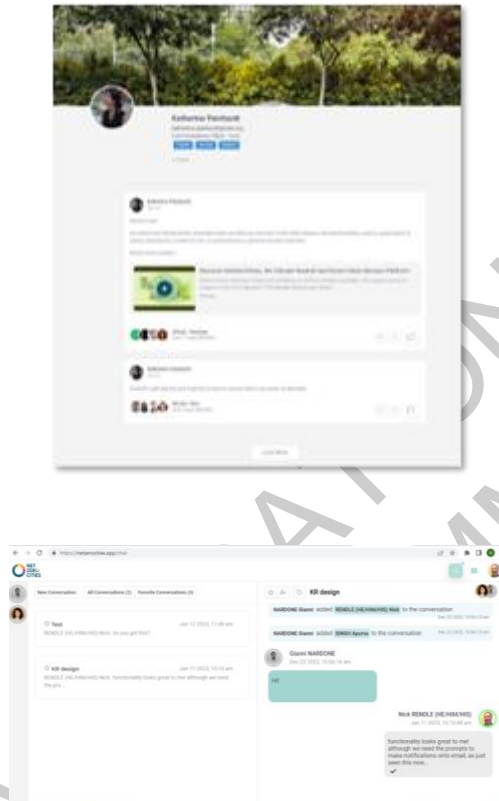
Katerina Panteli

Load More

NET ZERO CITIES

New Conversation | All Conversations (2) | Favorite Conversations (0)

Test
Jan 17 2023, 11:49 am
RENDLE (NE/HM/HIS) Nick: Do you get this?

KR design
Jan 17 2023, 10:10 am
RENDLE (NE/HM/HIS) Nick: functionality looks great to me! although we need the pro...

KR design

NARDONE Gianni added RENDLE (NE/HM/HIS) Nick to the conversation

NARDONE Gianni added SINGH Apurva to the conversation

Gianni NARDONE
Dec 22 2022, 10:56:18 am

Hi!

Nick RENDLE (NE/HM/HIS)
Jan 17 2023, 10:10:49 am

functionality looks great to me! although we need the prompts to make notifications onto email, as just seen this now...